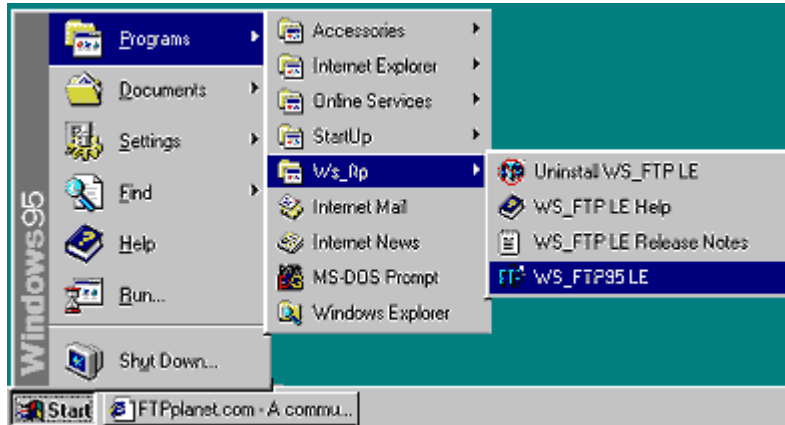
Windows95

Programs
Documents
Settings
Find
Help
Run...
Shut Down...

Accessories
Internet Explorer
Online Services
StartUp
Ws_ftp
Internet Mail
Internet News
MS-DOS Prompt
Windows Explorer

Uninstall WS_FTP LE
WS_FTP LE Help
WS_FTP LE Release Notes
WS_FTP95 LE

Start
FTPplanet.com - A commu...